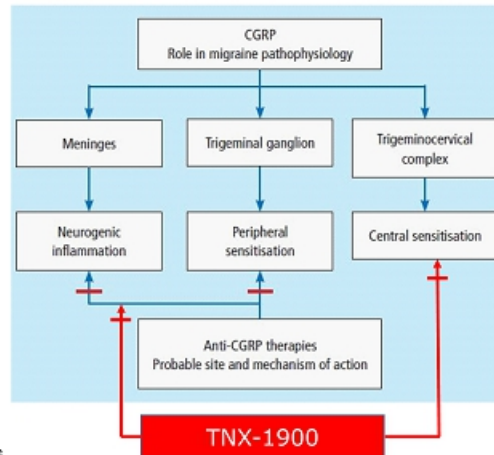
CGRP
Role in migraine pathophysiology

Meninges

Trigeminal ganglion

Trigeminocervical complex

Neurogenic inflammation

Peripheral sensitisation

Central sensitisation

Anti-CGRP therapies
Probable site and mechanism of action

TNX-1900